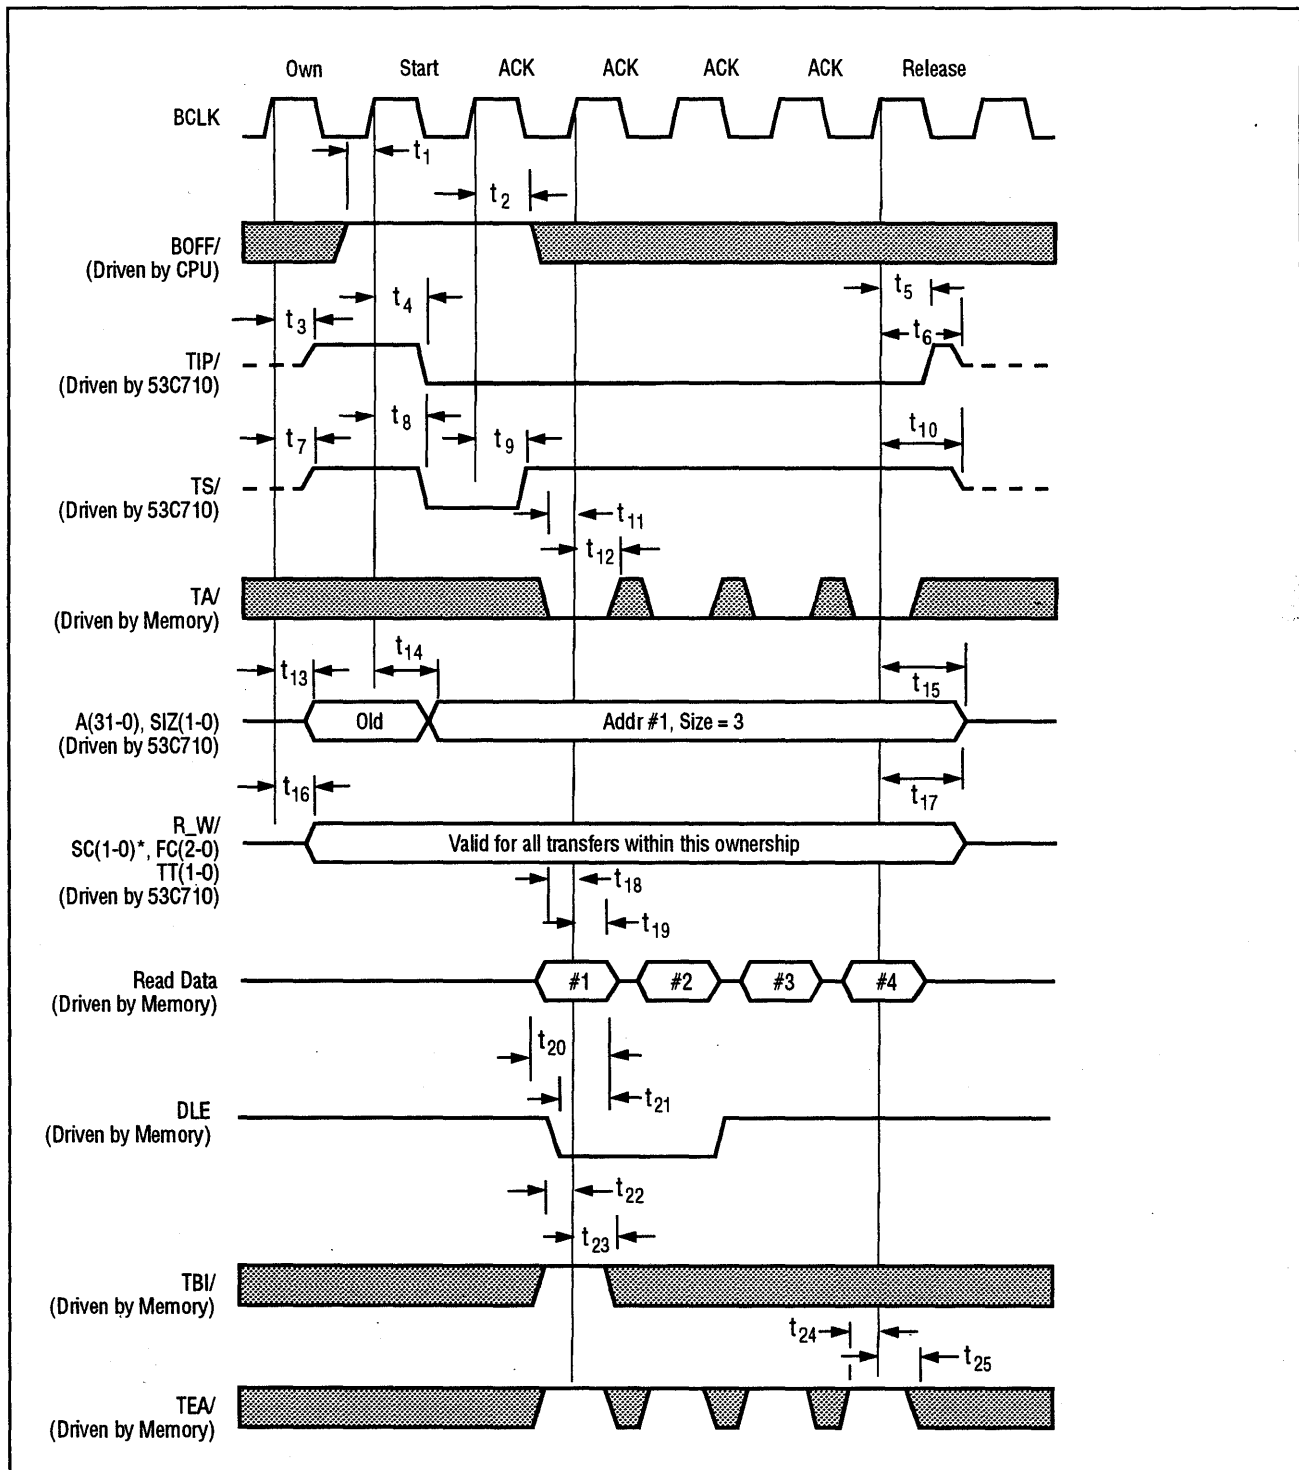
Own Start ACK ACK ACK ACK Release

BCLK

$t_1$

$t_2$

BOFF/
(Driven by CPU)

$t_5$

$t_3$ $t_4$

$t_6$

TIP/
(Driven by 53C710)

$t_7$ $t_8$ $t_9$

$t_{10}$

TS/
(Driven by 53C710)

$t_{11}$

$t_{12}$

TA/
(Driven by Memory)

$t_{13}$ $t_{14}$

$t_{15}$

A(31-0), SIZ(1-0)
(Driven by 53C710)

Old

Addr #1, Size = 3

$t_{16}$

$t_{17}$

R_W/
SC(1-0)*, FC(2-0)
TT(1-0)
(Driven by 53C710)

Valid for all transfers within this ownership

$t_{18}$

$t_{19}$

Read Data
(Driven by Memory)

#1 #2 #3 #4

$t_{20}$

$t_{21}$

DLE
(Driven by Memory)

$t_{22}$

$t_{23}$

TBI/
(Driven by Memory)

$t_{24}$

$t_{25}$

TEA/
(Driven by Memory)